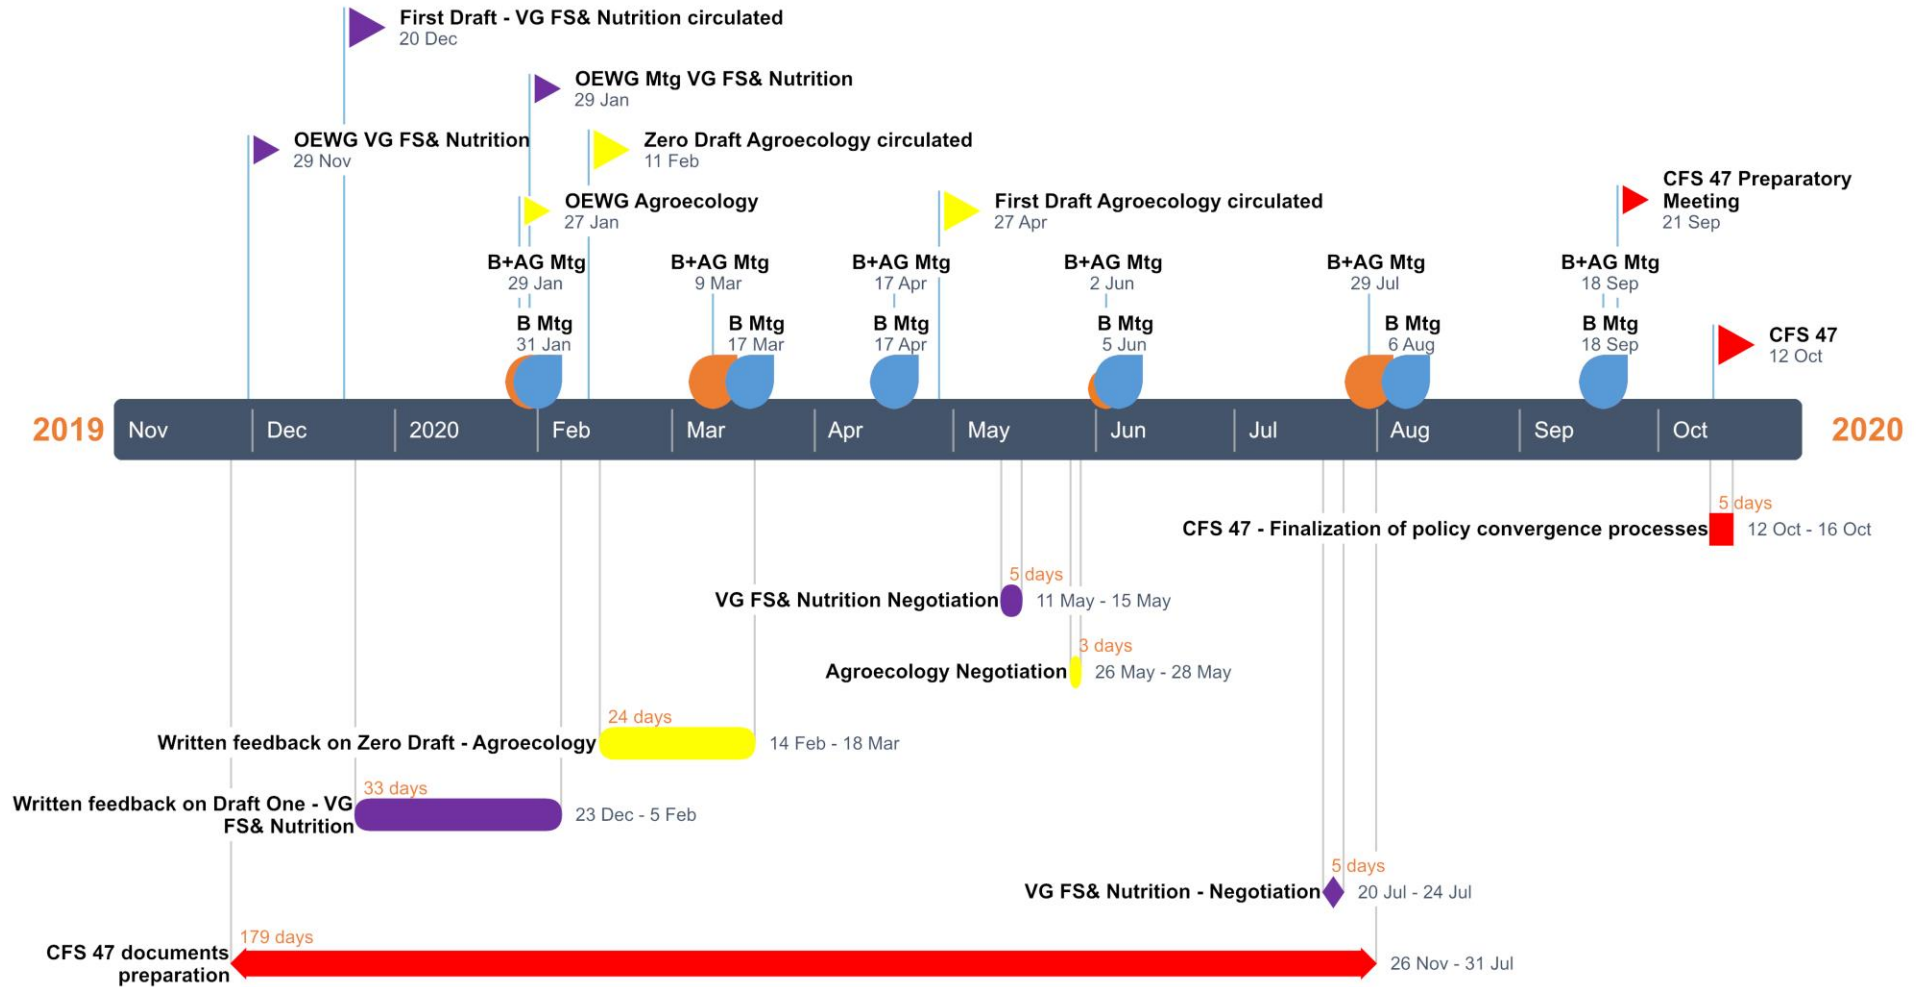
First Draft - VG FS& Nutrition circulated
20 Dec

OEWG Mtg VG FS& Nutrition
29 Jan

OEWG VG FS& Nutrition
29 Nov

Zero Draft Agroecology circulated
11 Feb

CFS 47 Preparatory Meeting
21 Sep

OEWG Agroecology
27 Jan

First Draft Agroecology circulated
27 Apr

B+AG Mtg
29 Jan

B+AG Mtg
9 Mar

B+AG Mtg
17 Apr

B+AG Mtg
2 Jun

B+AG Mtg
29 Jul

B+AG Mtg
18 Sep

B Mtg
31 Jan

B Mtg
17 Mar

B Mtg
17 Apr

B Mtg
5 Jun

B Mtg
6 Aug

B Mtg
18 Sep

CFS 47
12 Oct

2019 Nov Dec 2020 Feb Mar Apr May Jun Jul Aug Sep Oct 2020

5 days
CFS 47 - Finalization of policy convergence processes 12 Oct - 16 Oct

5 days
VG FS& Nutrition Negotiation 11 May - 15 May

3 days
Agroecology Negotiation 26 May - 28 May

24 days
Written feedback on Zero Draft - Agroecology 14 Feb - 18 Mar

33 days
Written feedback on Draft One - VG FS& Nutrition 23 Dec - 5 Feb

5 days
VG FS& Nutrition - Negotiation 20 Jul - 24 Jul

179 days
CFS 47 documents preparation 26 Nov - 31 Jul